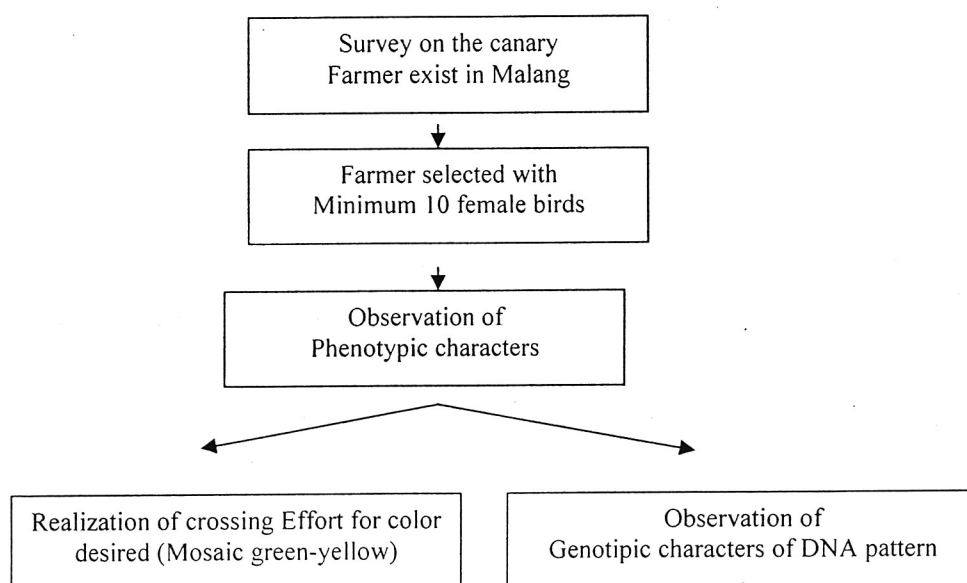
Survey on the canary Farmer exist in Malang

Farmer selected with Minimum 10 female birds

Observation of Phenotypic characters

Realization of crossing Effort for color desired (Mosaic green-yellow)

Observation of Genotipic characters of DNA pattern